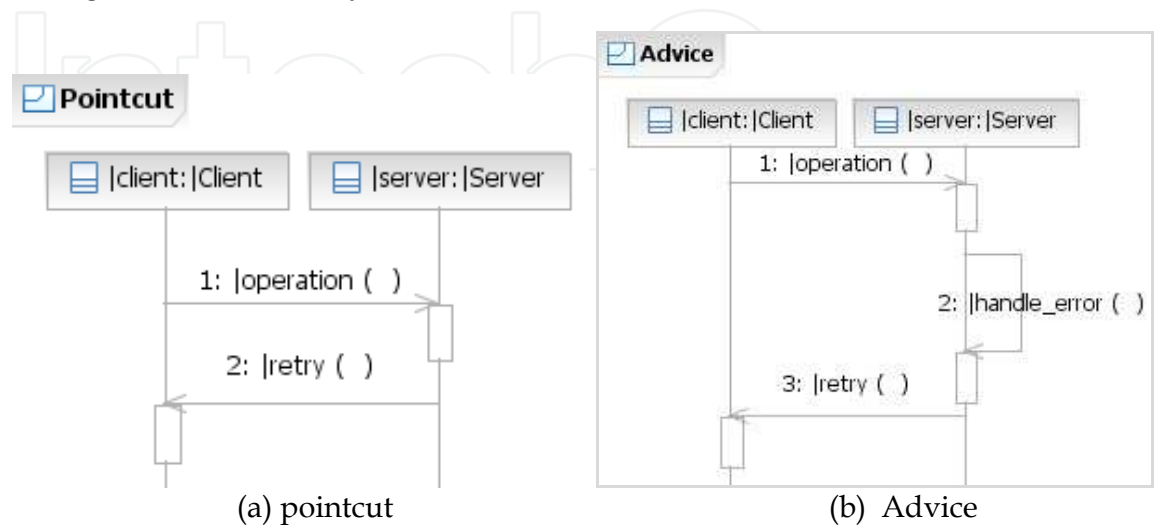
Pointcut

|client: |Client

|server: |Server

1: |operation ( )

2: |retry ( )

(a) pointcut

Advice

|client: |Client

|server: |Server

1: |operation ( )

2: |handle_error ( )

3: |retry ( )

(b) Advice